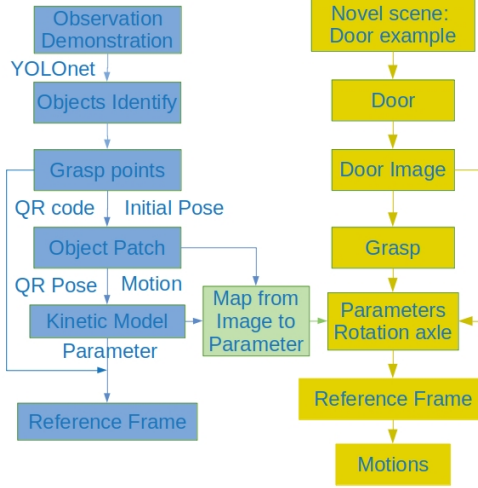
Observation Demonstration

YOLOnet

Objects Identify

Grasp points

QR code Initial Pose

Object Patch

QR Pose Motion

Kinetic Model

Parameter

Reference Frame

Map from Image to Parameter

Novel scene: Door example

Door

Door Image

Grasp

Parameters Rotation axle

Reference Frame

Motions